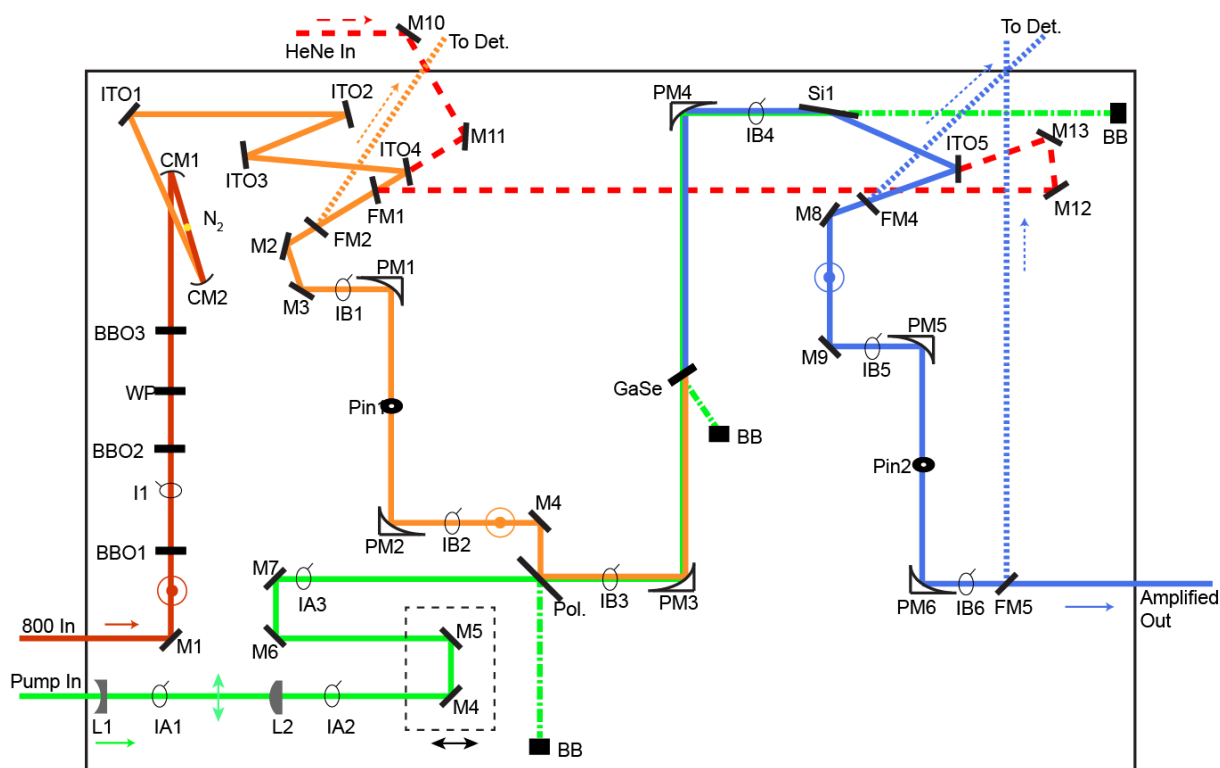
M10
HeNe In
To Det.
To Det.
ITO1
ITO2
M11
PM4
Si1
BB
IB4
M13
ITO4
ITO5
CM1
ITO3
FM1
M12
M8
FM4
$N_2$
M2
FM2
PM1
CM2
M3
IB1
PM5
M9
IB5
BBO3
WP
GaSe
Pin1
BB
BBO2
Pin2
I1
M4
PM2
IB2
BBO1
M7
IA3
Pol.
IB3
PM3
PM6
IB6
FM5
Amplified Out
800 In
M1
M6
M5
Pump In
L1
IA1
L2
IA2
M4
BB